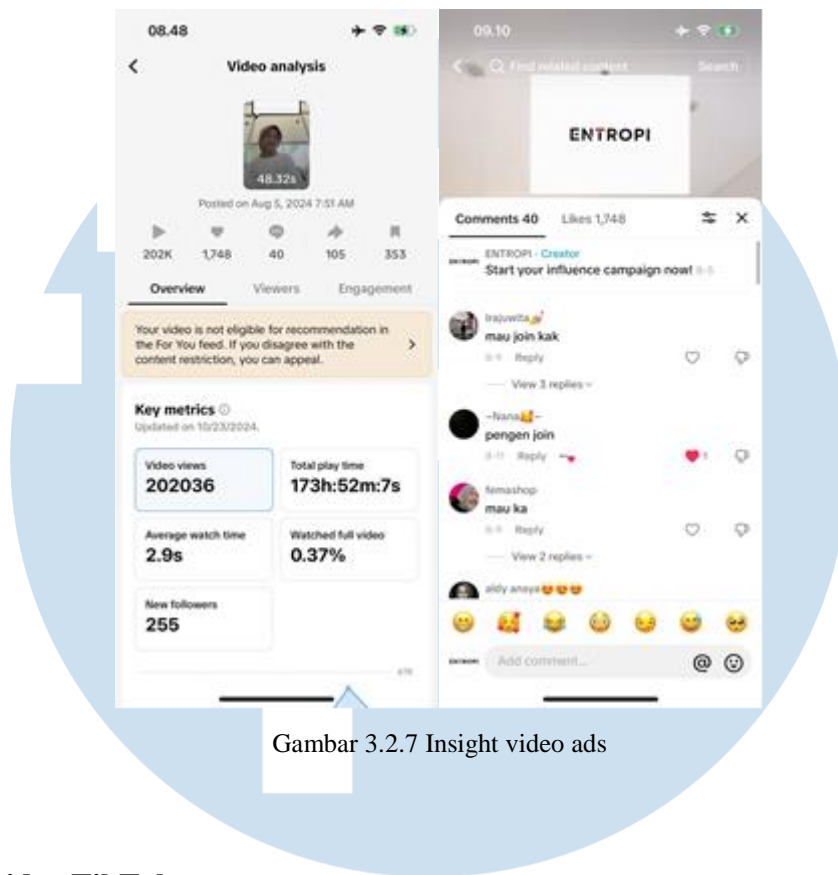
08.48

Video analysis

48.32s

Posted on Aug 5, 2024 7:51 AM

202K 1,748 40 105 353

Overview Viewers Engagement

Your video is not eligible for recommendation in the For You feed. If you disagree with the content restriction, you can appeal.

Key metrics
Updated on 10/23/2024.

Video views
202036

Total play time
173h:52m:7s

Average watch time
2.9s

Watched full video
0.37%

New followers
255

09.10

Find related content Search

ENTROPI

Comments 40 Likes 1,748

ENTROPI · Creator
Start your influence campaign now!

lrajuwita
mau join kak
Reply
View 3 replies

~Nana~
pengen join
Reply

femashop
mau ka
Reply
View 2 replies

aldy anaya

Add comment...

Gambar 3.2.7 Insight video ads